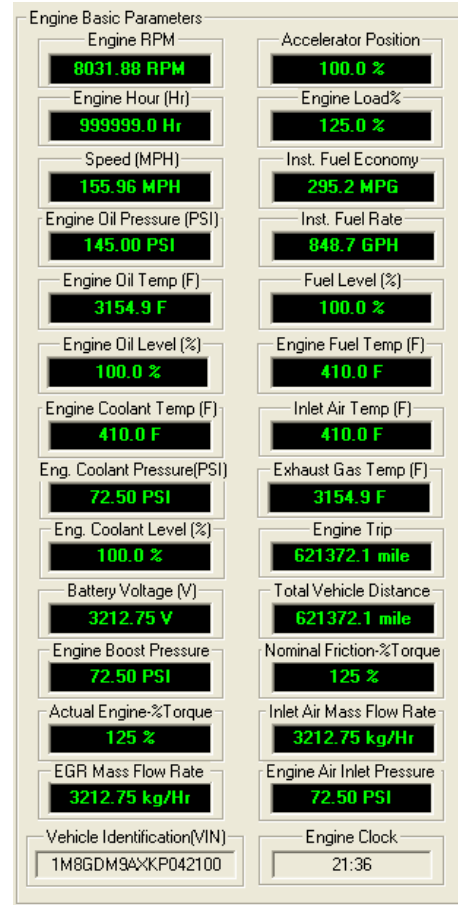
Engine Basic Parameters

Engine RPM
8031.88 RPM

Accelerator Position
100.0 %

Engine Hour (Hr)
999999.0 Hr

Engine Load%
125.0 %

Speed (MPH)
155.96 MPH

Inst. Fuel Economy
295.2 MPG

Engine Oil Pressure (PSI)
145.00 PSI

Inst. Fuel Rate
848.7 GPH

Engine Oil Temp (F)
3154.9 F

Fuel Level (%)
100.0 %

Engine Oil Level (%)
100.0 %

Engine Fuel Temp (F)
410.0 F

Engine Coolant Temp (F)
410.0 F

Inlet Air Temp (F)
410.0 F

Eng. Coolant Pressure(PSI)
72.50 PSI

Exhaust Gas Temp (F)
3154.9 F

Eng. Coolant Level (%)
100.0 %

Engine Trip
621372.1 mile

Battery Voltage (V)
3212.75 V

Total Vehicle Distance
621372.1 mile

Engine Boost Pressure
72.50 PSI

Nominal Friction-%Torque
125 %

Actual Engine-%Torque
125 %

Inlet Air Mass Flow Rate
3212.75 kg/Hr

EGR Mass Flow Rate
3212.75 kg/Hr

Engine Air Inlet Pressure
72.50 PSI

Vehicle Identification(VIN)
1M8GDM9AXKP042100

Engine Clock
21:36